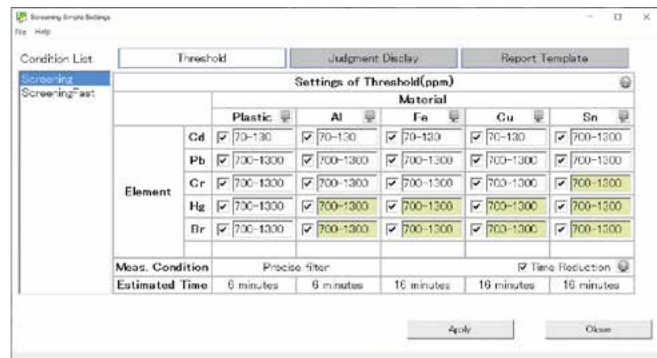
Screening Simple Settings
File Help

Condition List
Screening
ScreeningFast

Threshold | Judgment Display | Report Template

Settings of Threshold(ppm)

| | | Material | | | | |
|---|---|---|---|---|---|---|
| | | Plastic | Al | Fe | Cu | Sn |
| Element | Cd | 70-130 | 70-130 | 70-130 | 70-130 | 700-1300 |
| | Pb | 700-1300 | 700-1300 | 700-1300 | 700-1300 | 700-1300 |
| | Cr | 700-1300 | 700-1300 | 700-1300 | 700-1300 | 700-1300 |
| | Hg | 700-1300 | 700-1300 | 700-1300 | 700-1300 | 700-1300 |
| | Br | 700-1300 | 700-1300 | 700-1300 | 700-1300 | 700-1300 |
| Meas. Condition | | Precise filter | | | Time Reduction | |
| Estimated Time | | 6 minutes | 6 minutes | 16 minutes | 16 minutes | 16 minutes |

Apply
Close